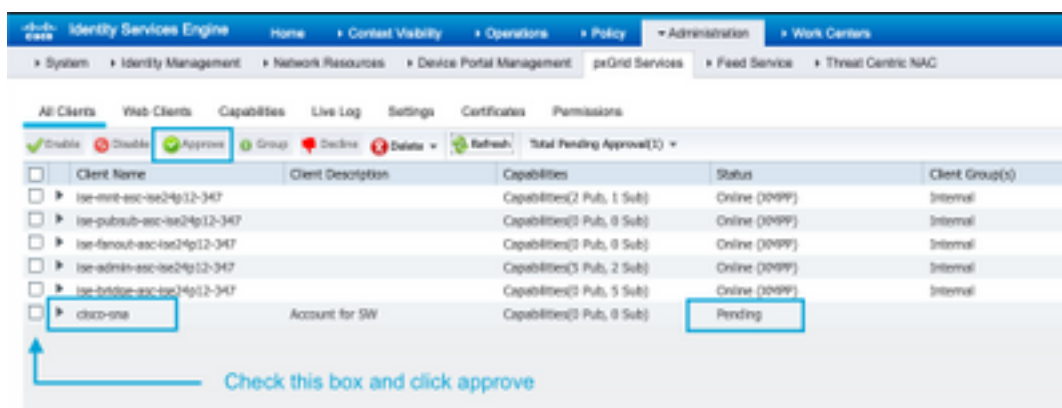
cisco Identity Services Engine | Home | ▸ Context Visibility | ▸ Operations | ▸ Policy | ▾ Administration | ▸ Work Centers

▸ System | ▸ Identity Management | ▸ Network Resources | ▸ Device Portal Management | pxGrid Services | ▸ Feed Service | ▸ Threat Centric NAC

All Clients | Web Clients | Capabilities | Live Log | Settings | Certificates | Permissions

Enable | Disable | Approve | Group | Decline | Delete ▾ | Refresh | Total Pending Approval(1) ▾

| | Client Name | Client Description | Capabilities | Status | Client Group(s) |
|---|---|---|---|---|---|
| ☐ ▸ | ise-mnt-asc-ise24p12-347 | | Capabilities(2 Pub, 1 Sub) | Online (XMPP) | Internal |
| ☐ ▸ | ise-pubsub-asc-ise24p12-347 | | Capabilities(0 Pub, 0 Sub) | Online (XMPP) | Internal |
| ☐ ▸ | ise-fanout-asc-ise24p12-347 | | Capabilities(0 Pub, 0 Sub) | Online (XMPP) | Internal |
| ☐ ▸ | ise-admin-asc-ise24p12-347 | | Capabilities(5 Pub, 2 Sub) | Online (XMPP) | Internal |
| ☐ ▸ | ise-bridge-asc-ise24p12-347 | | Capabilities(0 Pub, 5 Sub) | Online (XMPP) | Internal |
| ☐ ▸ | cisco-sna | Account for SW | Capabilities(0 Pub, 0 Sub) | Pending | |

Check this box and click approve